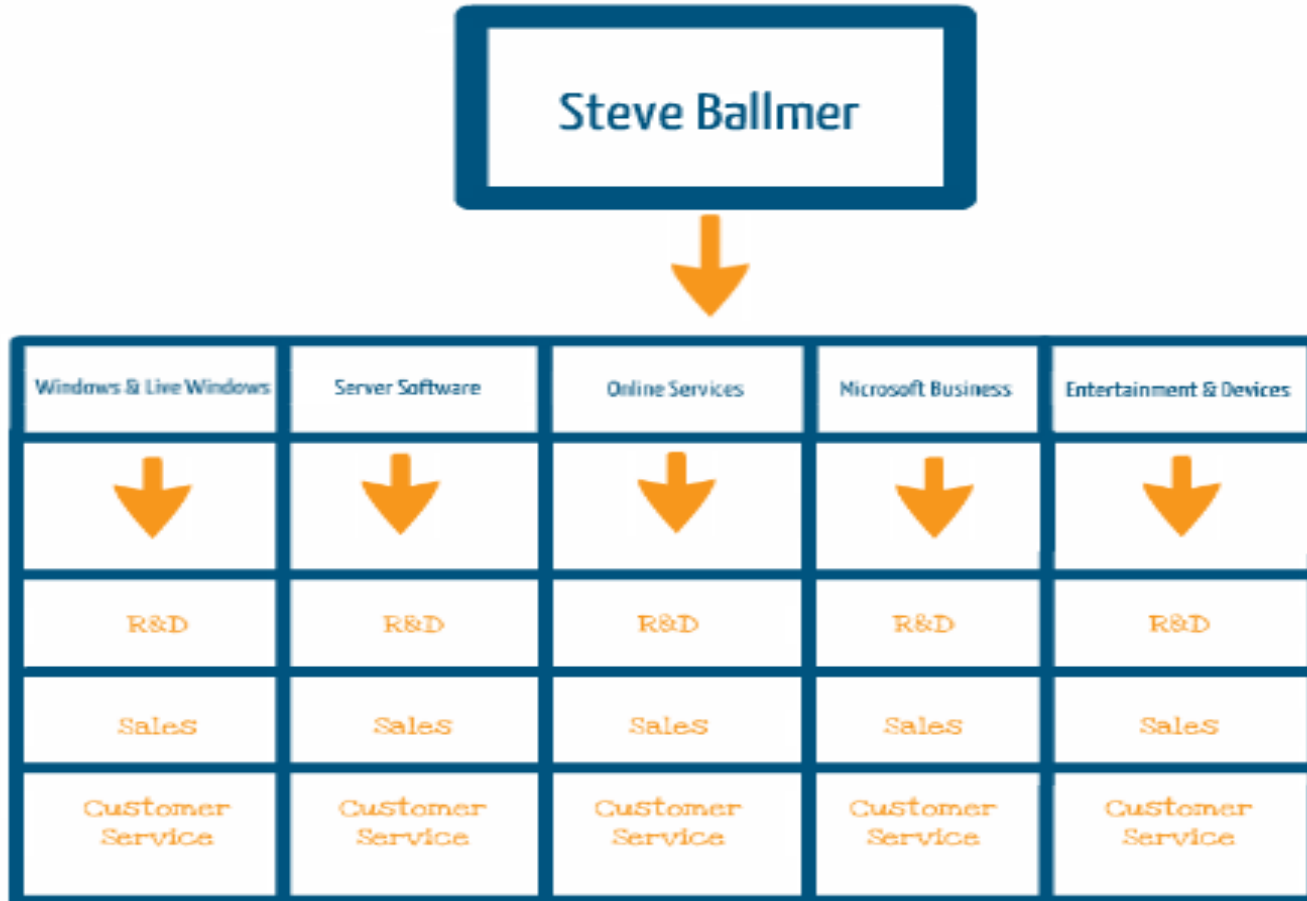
Steve Ballmer

| Windows & Live Windows | Server Software | Online Services | Microsoft Business | Entertainment & Devices |
|---|---|---|---|---|
| | | | | |
| R&D | R&D | R&D | R&D | R&D |
| Sales | Sales | Sales | Sales | Sales |
| Customer Service | Customer Service | Customer Service | Customer Service | Customer Service |